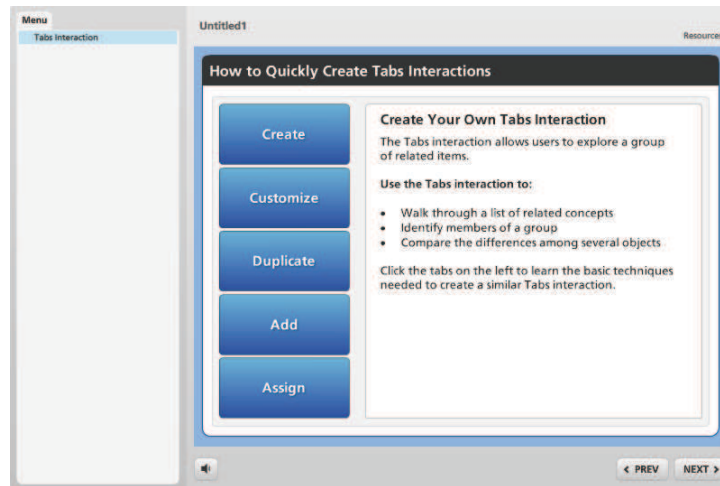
Menu

Tabs Interaction

Untitled1

Resources

How to Quickly Create Tabs Interactions

Create

Customize

Duplicate

Add

Assign

Create Your Own Tabs Interaction

The Tabs interaction allows users to explore a group of related items.

Use the Tabs interaction to:

- Walk through a list of related concepts
- Identify members of a group
- Compare the differences among several objects

Click the tabs on the left to learn the basic techniques needed to create a similar Tabs interaction.

< PREV

NEXT >